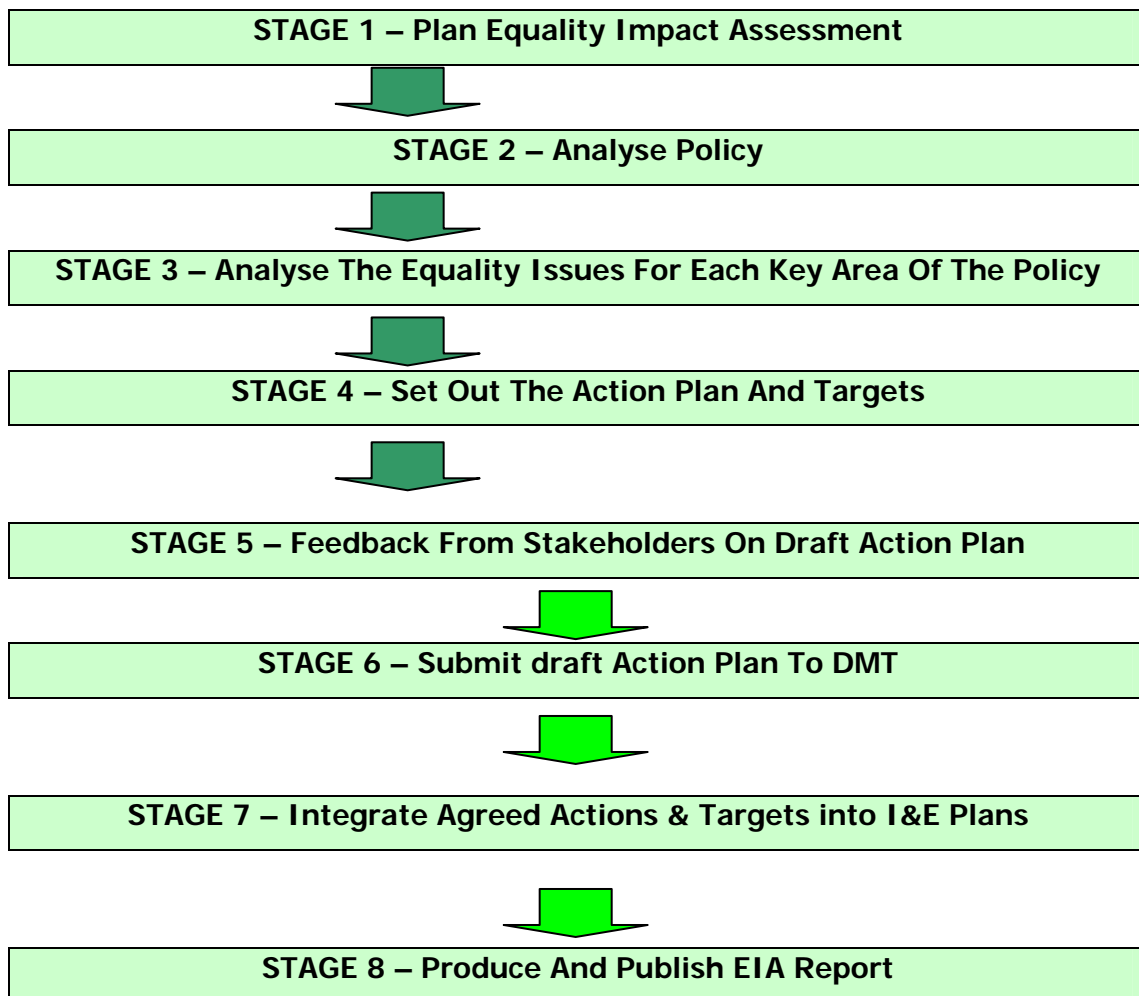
STAGE 1 – Plan Equality Impact Assessment

STAGE 2 – Analyse Policy

STAGE 3 – Analyse The Equality Issues For Each Key Area Of The Policy

STAGE 4 – Set Out The Action Plan And Targets

STAGE 5 – Feedback From Stakeholders On Draft Action Plan

STAGE 6 – Submit draft Action Plan To DMT

STAGE 7 – Integrate Agreed Actions & Targets into I&E Plans

STAGE 8 – Produce And Publish EIA Report